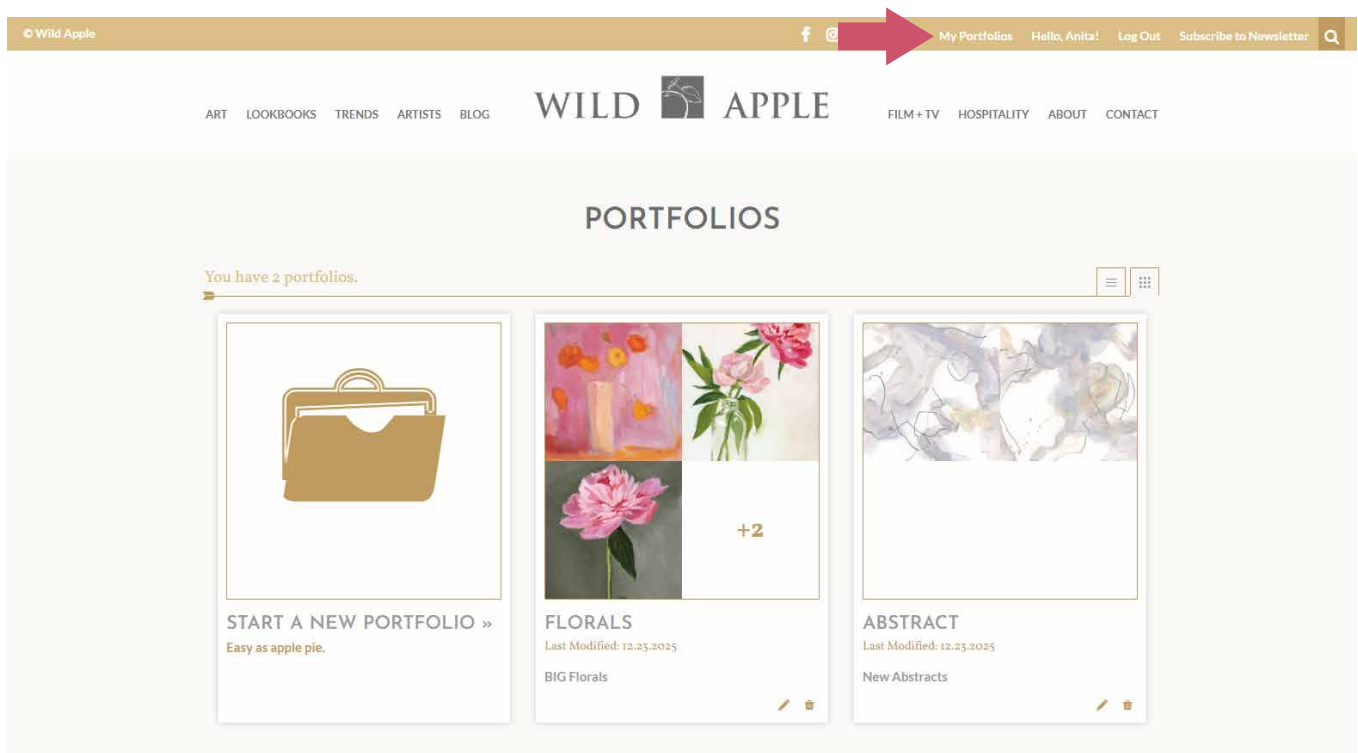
© Wild Apple

My Portfolios Hello, Anita! Log Out Subscribe to Newsletter

ART LOOKBOOKS TRENDS ARTISTS BLOG WILD APPLE FILM + TV HOSPITALITY ABOUT CONTACT

PORTFOLIOS

You have 2 portfolios.

+2

START A NEW PORTFOLIO »
Easy as apple pie.

FLORALS
Last Modified: 12.23.2025
BIG Florals

ABSTRACT
Last Modified: 12.23.2025
New Abstracts